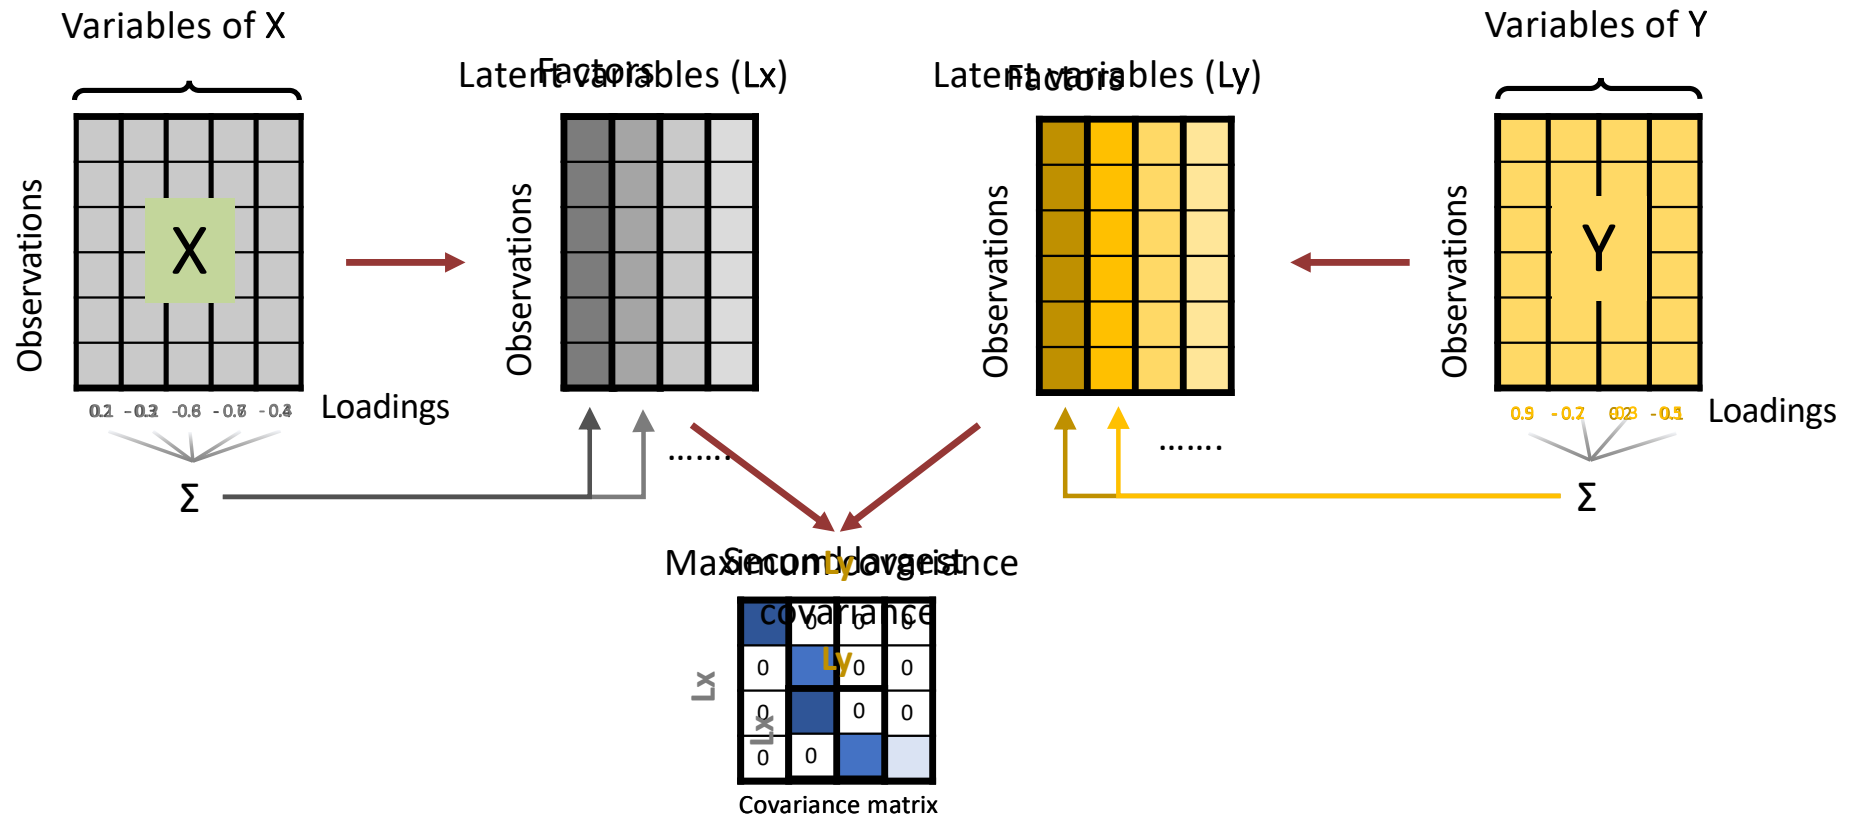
Variables of X

Latent variables (Lx)
Factors

Latent variables (Ly)
Factors

Variables of Y

Observations

X

Observations

Observations

Observations

Y

0.2 -0.3 -0.6 -0.7 -0.4
0.1 -0.2 -0.8 -0.5 -0.3

Loadings

Loadings

0.9 -0.2 0.3 -0.1
0.3 -0.7 0.8 -0.5

Σ

Σ

.......

.......

Maximum covariance
Second largest covariance
Ly

Ly

Lx

Lx

| | 0 | 0 | 0 |
|---|---|---|---|
| 0 | | 0 | 0 |
| 0 | | 0 | 0 |
| 0 | 0 | | |

Covariance matrix